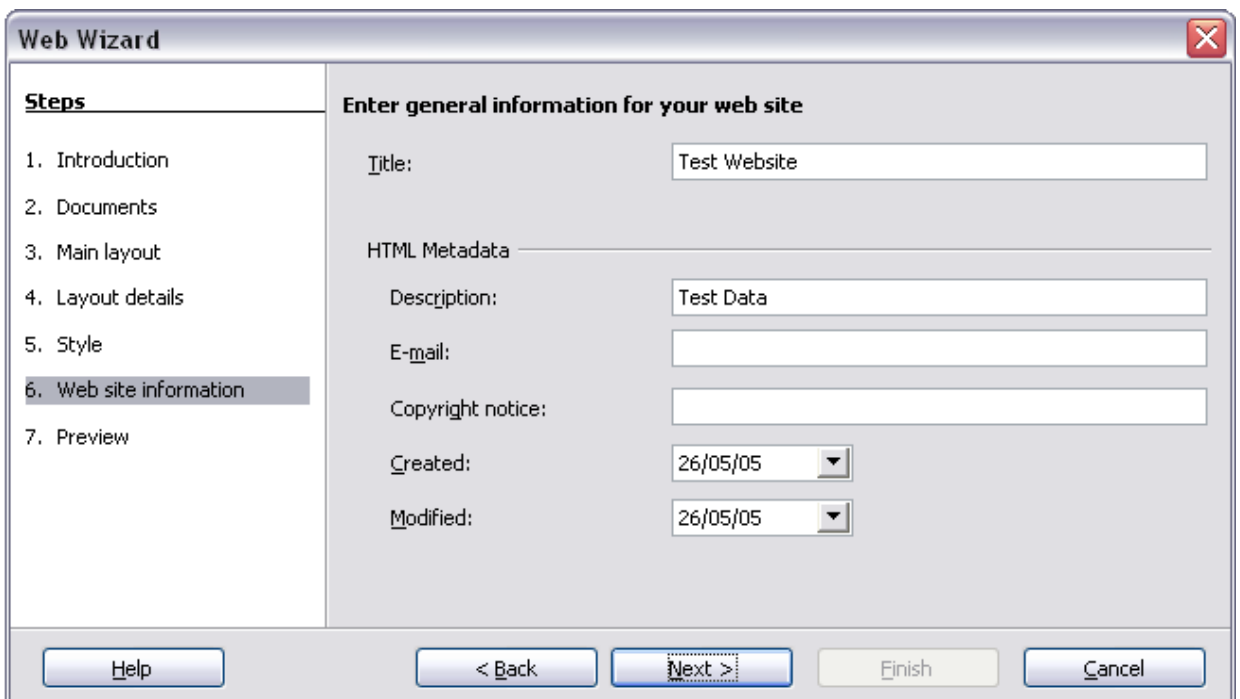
Web Wizard

Steps

1. Introduction
2. Documents
3. Main layout
4. Layout details
5. Style
6. Web site information
7. Preview

Enter general information for your web site

Title: Test Website

HTML Metadata

Description: Test Data

E-mail:

Copyright notice:

Created: 26/05/05

Modified: 26/05/05

Help

< Back

Next >

Finish

Cancel